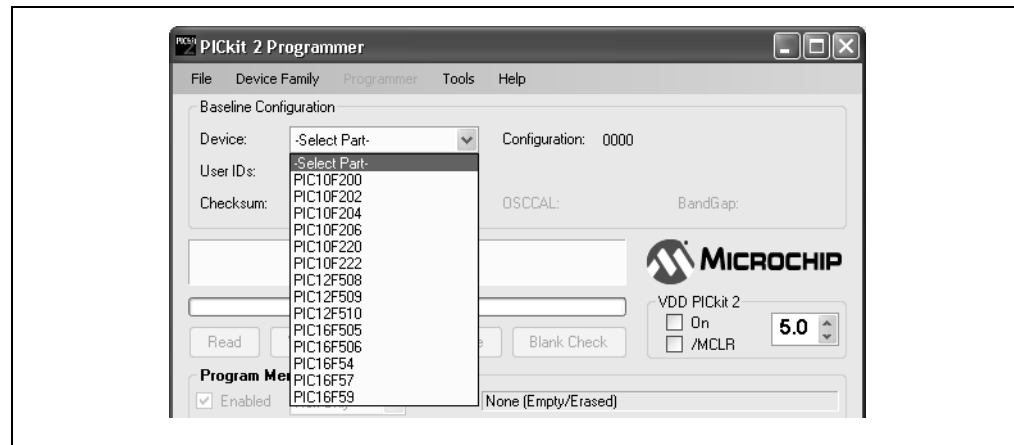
PICkit 2 Programmer

File Device Family Programmer Tools Help

Baseline Configuration

Device: -Select Part- Configuration: 0000

User IDs:

Checksum: OSCCAL: BandGap:

-Select Part-
PIC10F200
PIC10F202
PIC10F204
PIC10F206
PIC10F220
PIC10F222
PIC12F508
PIC12F509
PIC12F510
PIC16F505
PIC16F506
PIC16F54
PIC16F57
PIC16F59

MICROCHIP

VDD PICkit 2
On
/MCLR
5.0

Read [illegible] Blank Check

Program Mem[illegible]

Enabled None (Empty/Erased)